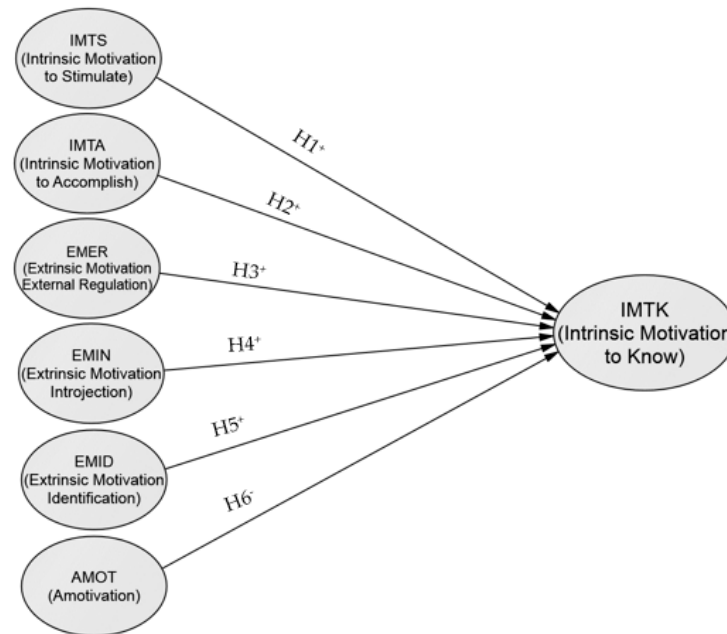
IMTS
(Intrinsic Motivation to Stimulate)

IMTA
(Intrinsic Motivation to Accomplish)

EMER
(Extrinsic Motivation External Regulation)

EMIN
(Extrinsic Motivation Introjection)

EMID
(Extrinsic Motivation Identification)

AMOT
(Amotivation)

$H1^{+}$

$H2^{+}$

$H3^{+}$

$H4^{+}$

$H5^{+}$

$H6^{-}$

IMTK
(Intrinsic Motivation to Know)